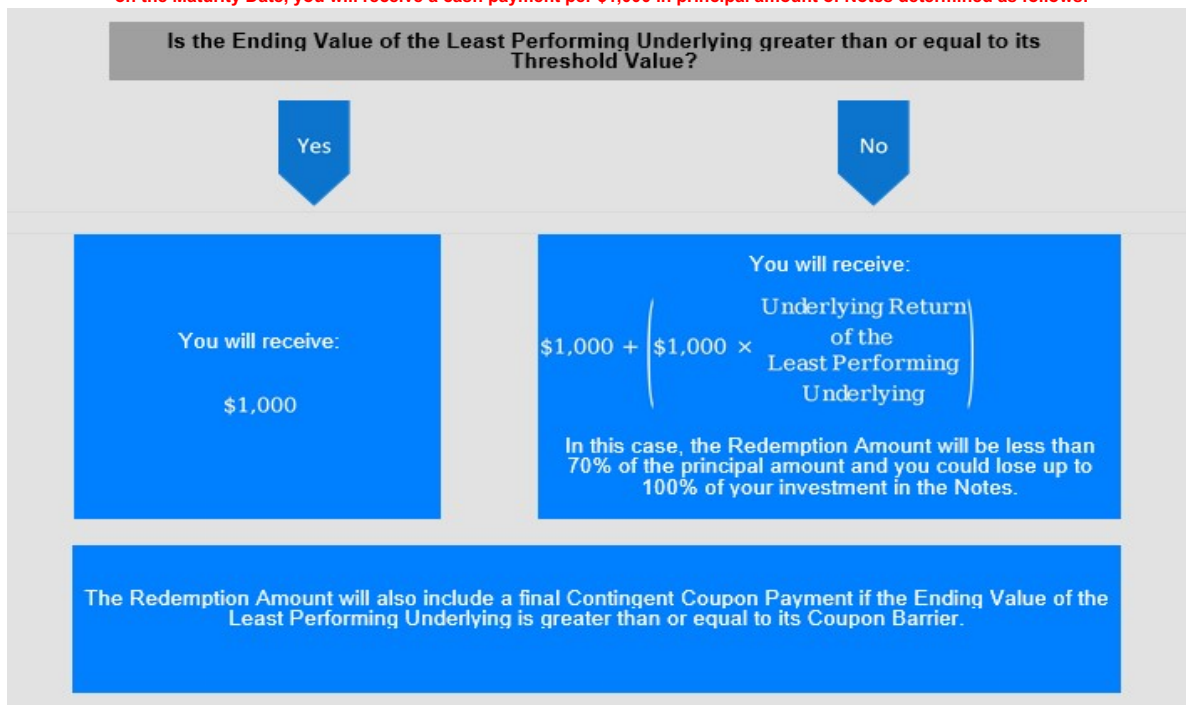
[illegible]

Is the Ending Value of the Least Performing Underlying greater than or equal to its Threshold Value?

Yes

No

You will receive:

$1,000

You will receive:

$\$1{,}000 + \left(\$1{,}000 \times \begin{matrix}\text{Underlying Return} \\ \text{of the} \\ \text{Least Performing} \\ \text{Underlying}\end{matrix}\right)$

In this case, the Redemption Amount will be less than 70% of the principal amount and you could lose up to 100% of your investment in the Notes.

The Redemption Amount will also include a final Contingent Coupon Payment if the Ending Value of the Least Performing Underlying is greater than or equal to its Coupon Barrier.